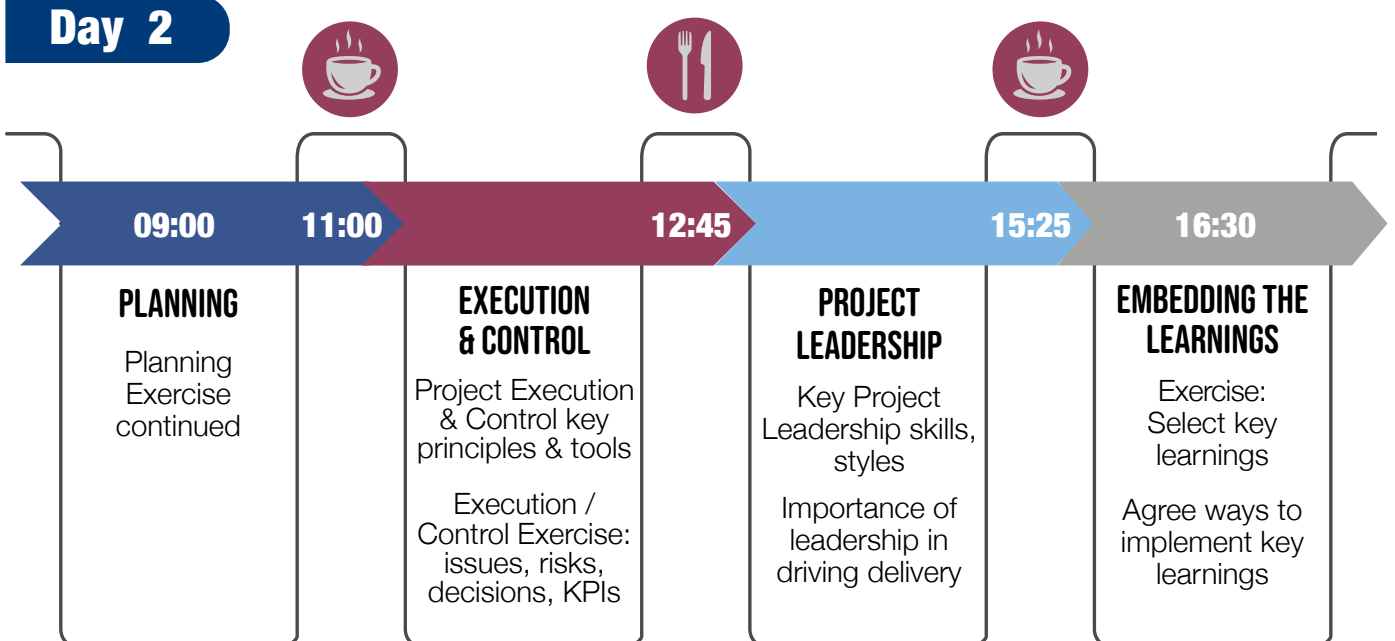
Day 2

09:00

11:00

12:45

15:25

16:30

PLANNING

Planning Exercise continued

EXECUTION & CONTROL

Project Execution & Control key principles & tools

Execution / Control Exercise: issues, risks, decisions, KPIs

PROJECT LEADERSHIP

Key Project Leadership skills, styles

Importance of leadership in driving delivery

EMBEDDING THE LEARNINGS

Exercise: Select key learnings

Agree ways to implement key learnings